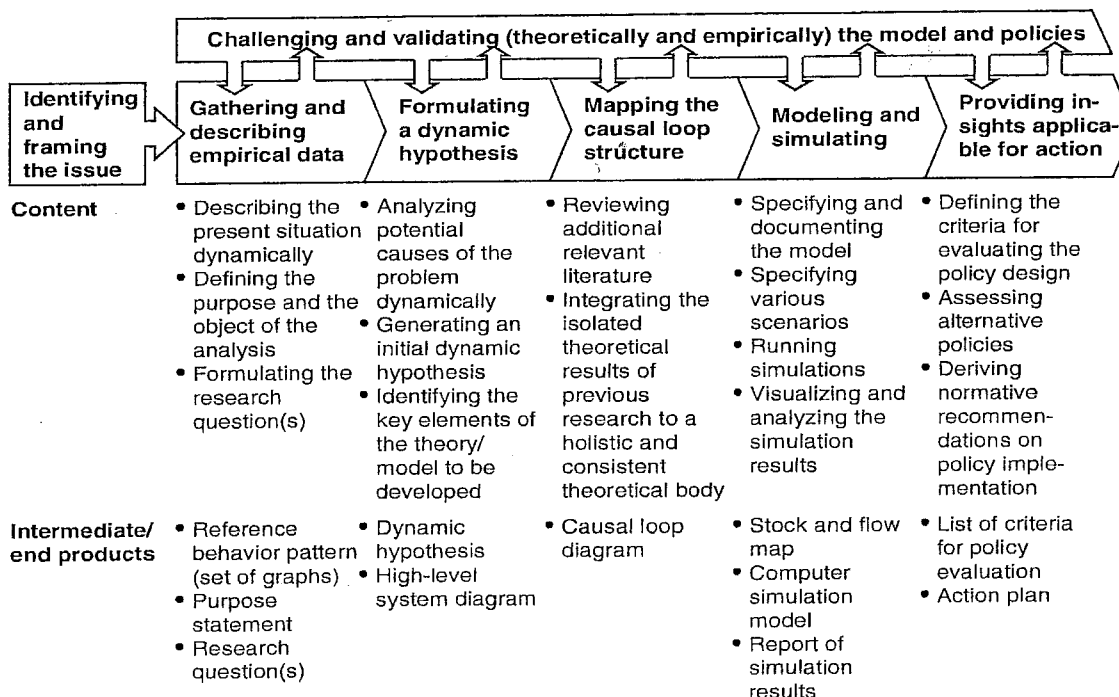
Challenging and validating (theoretically and empirically) the model and policies

Identifying and framing the issue

| | Gathering and describing empirical data | Formulating a dynamic hypothesis | Mapping the causal loop structure | Modeling and simulating | Providing insights applicable for action |
|---|---|---|---|---|---|
| Content | • Describing the present situation dynamically • Defining the purpose and the object of the analysis • Formulating the research question(s) | • Analyzing potential causes of the problem dynamically • Generating an initial dynamic hypothesis • Identifying the key elements of the theory/ model to be developed | • Reviewing additional relevant literature • Integrating the isolated theoretical results of previous research to a holistic and consistent theoretical body | • Specifying and documenting the model • Specifying various scenarios • Running simulations • Visualizing and analyzing the simulation results | • Defining the criteria for evaluating the policy design • Assessing alternative policies • Deriving normative recommendations on policy implementation |
| Intermediate/ end products | • Reference behavior pattern (set of graphs) • Purpose statement • Research question(s) | • Dynamic hypothesis • High-level system diagram | • Causal loop diagram | • Stock and flow map • Computer simulation model • Report of simulation results | • List of criteria for policy evaluation • Action plan |